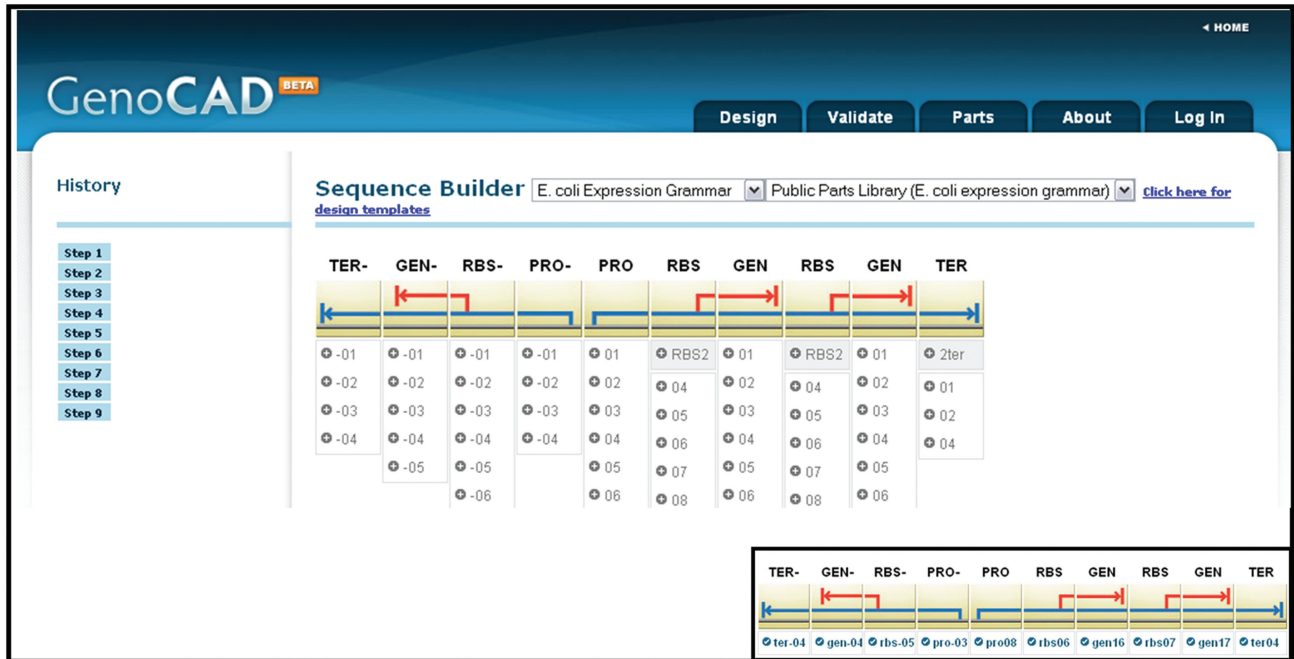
◂ HOME

GenoCAD BETA

Design Validate Parts About Log In

History

Step 1
Step 2
Step 3
Step 4
Step 5
Step 6
Step 7
Step 8
Step 9

Sequence Builder E. coli Expression Grammar Public Parts Library (E. coli expression grammar) Click here for design templates

| TER- | GEN- | RBS- | PRO- | PRO | RBS | GEN | RBS | GEN | TER |
|---|---|---|---|---|---|---|---|---|---|
| -01 | -01 | -01 | -01 | 01 | RBS2 | 01 | RBS2 | 01 | 2ter |
| -02 | -02 | -02 | -02 | 02 | 04 | 02 | 04 | 02 | 01 |
| -03 | -03 | -03 | -03 | 03 | 05 | 03 | 05 | 03 | 02 |
| -04 | -04 | -04 | -04 | 04 | 06 | 04 | 06 | 04 | 04 |
| | -05 | -05 | | 05 | 07 | 05 | 07 | 05 | |
| | | -06 | | 06 | 08 | 06 | 08 | 06 | |

| TER- | GEN- | RBS- | PRO- | PRO | RBS | GEN | RBS | GEN | TER |
|---|---|---|---|---|---|---|---|---|---|
| ter-04 | gen-04 | rbs-05 | pro-03 | pro08 | rbs06 | gen16 | rbs07 | gen17 | ter04 |